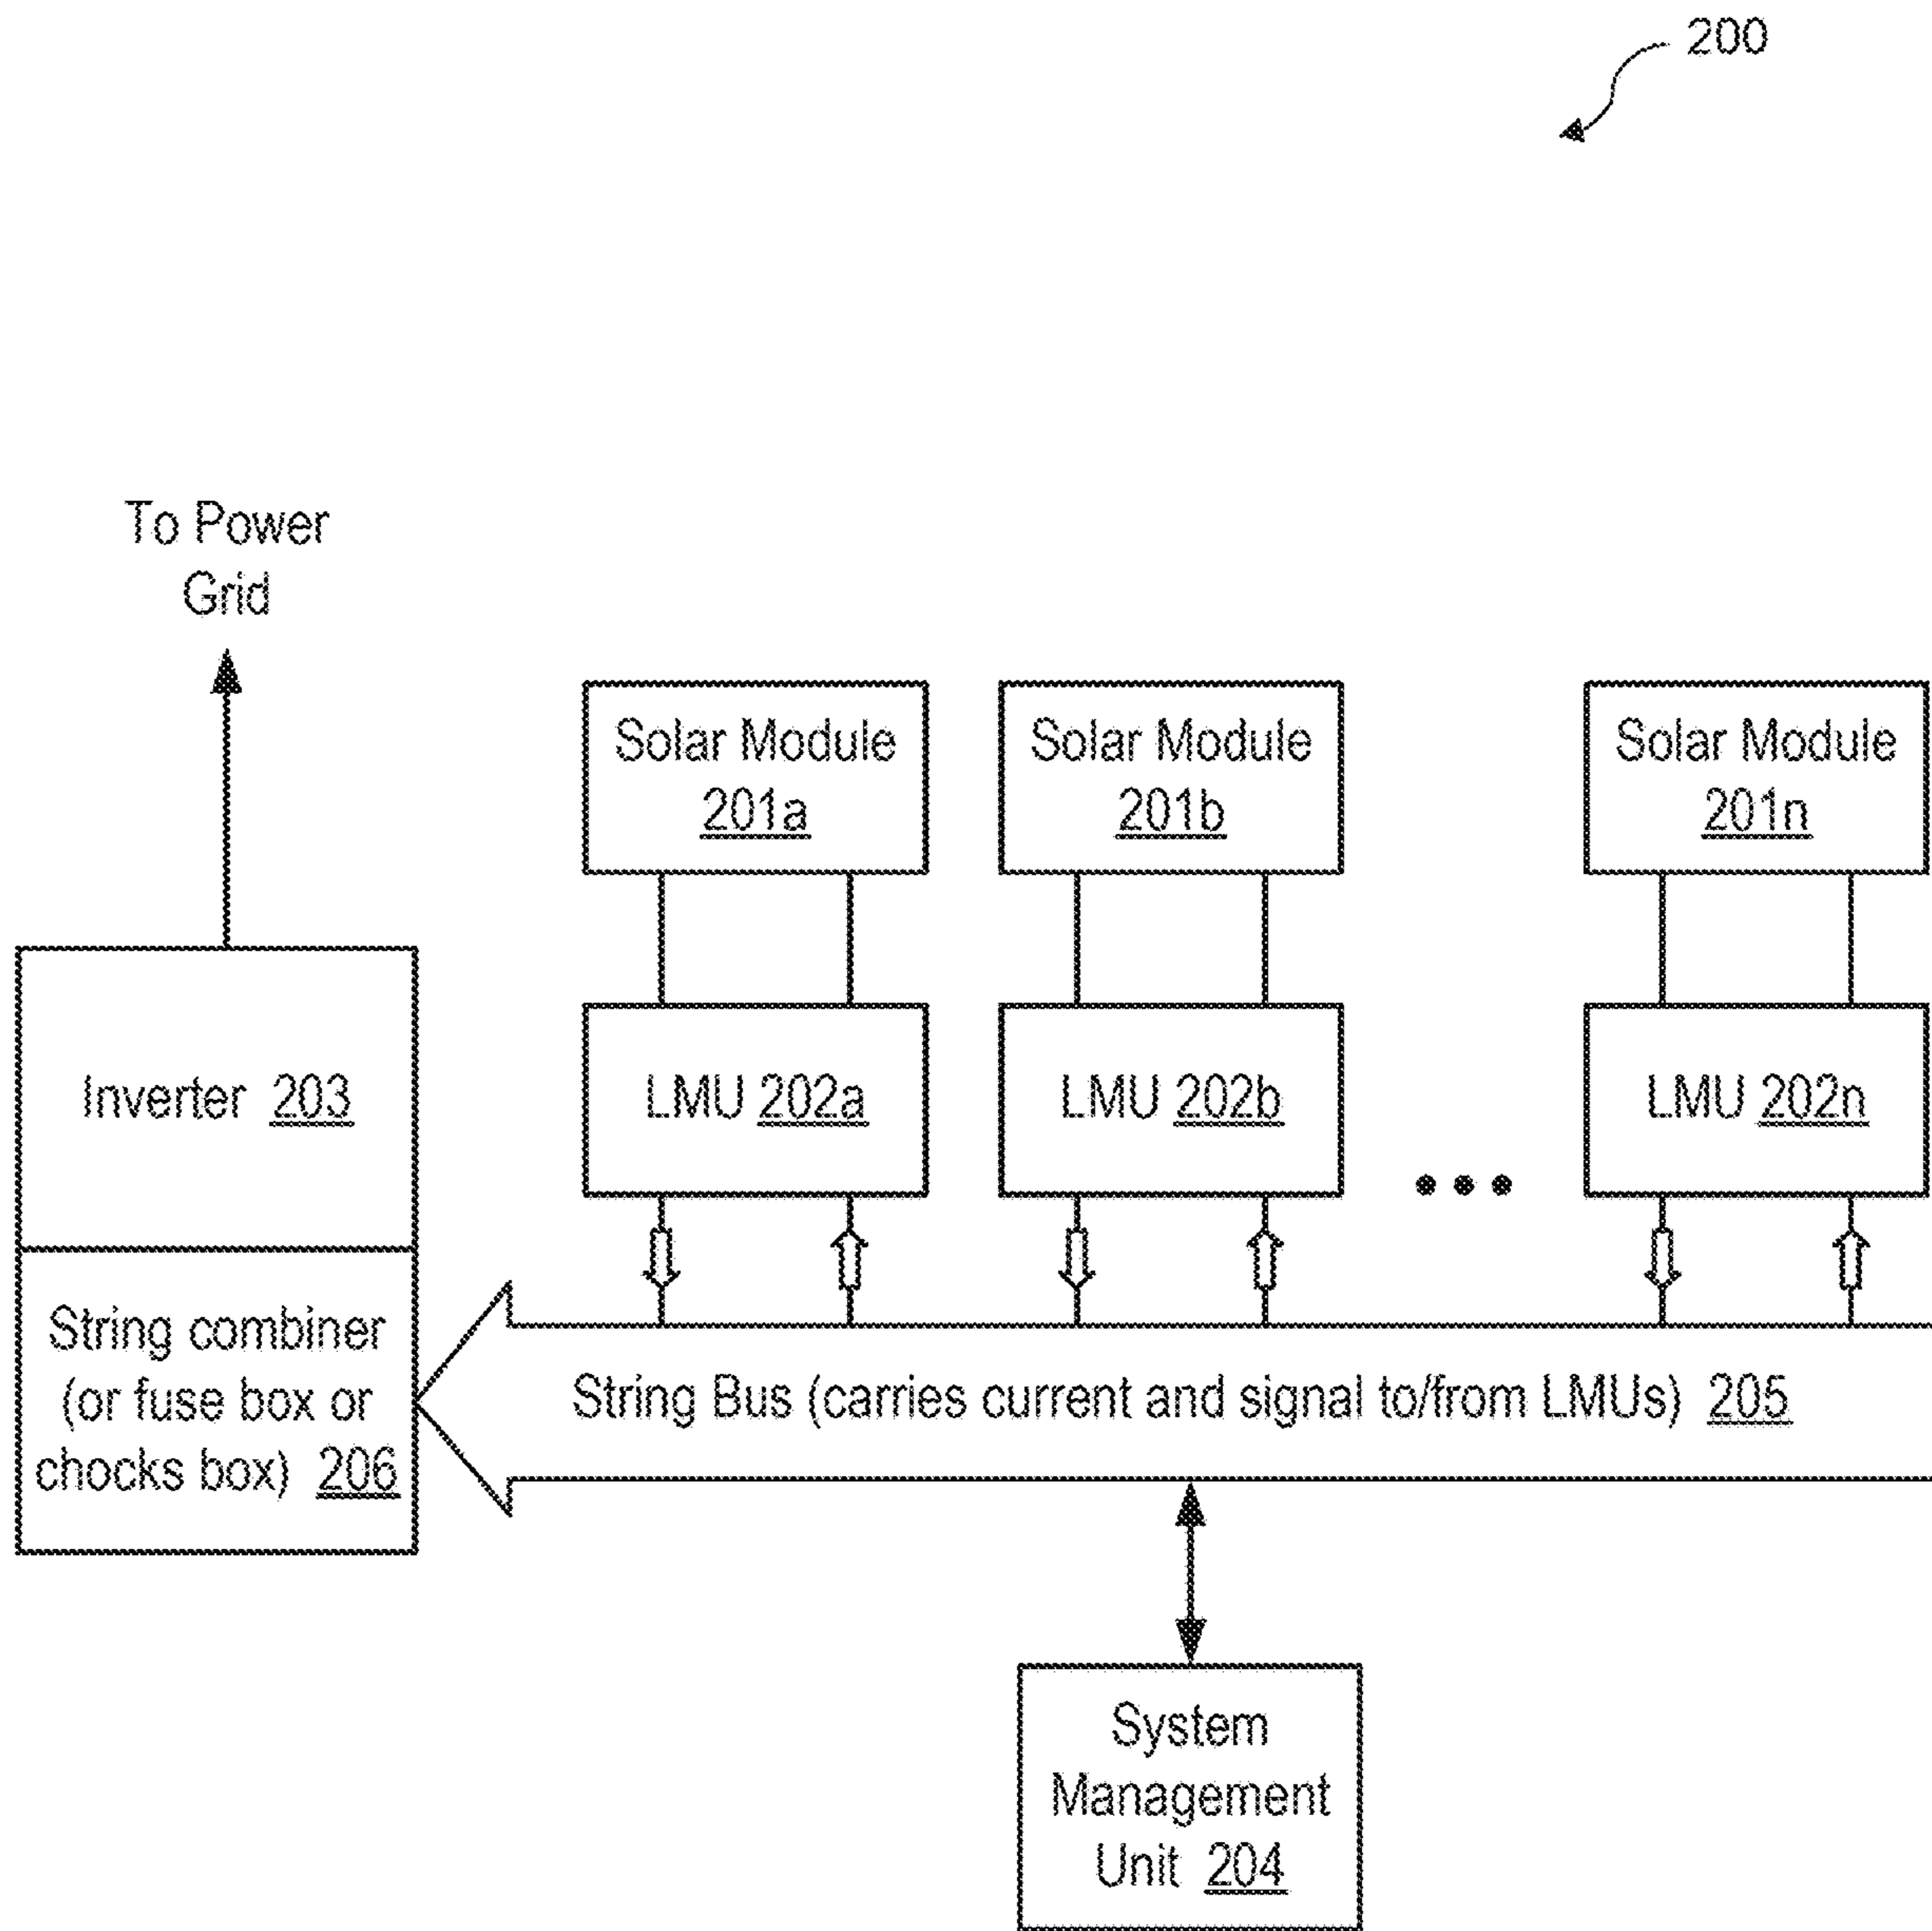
200

To Power Grid

Solar Module 201a

Solar Module 201b

Solar Module 201n

Inverter 203

LMU 202a

LMU 202b

LMU 202n

String combiner (or fuse box or chocks box) 206

String Bus (carries current and signal to/from LMUs) 205

System Management Unit 204